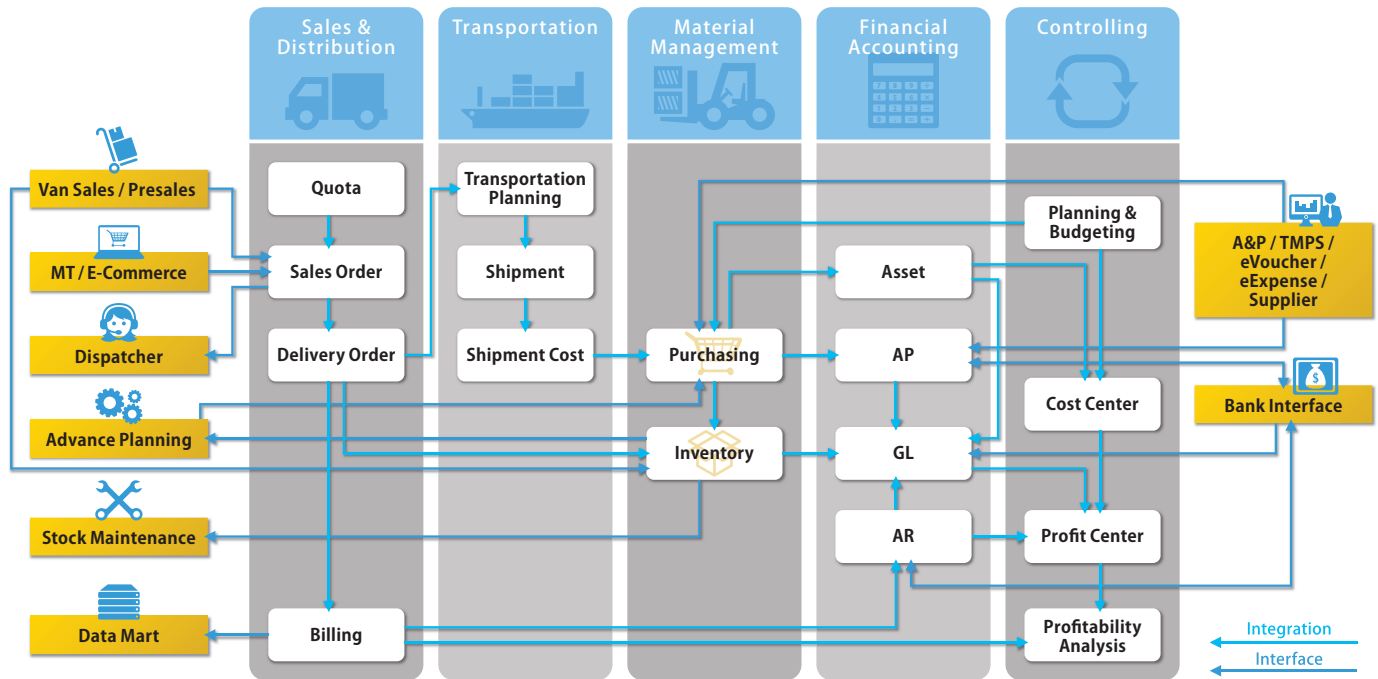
Sales & Distribution

Transportation

Material Management

Financial Accounting

Controlling

Van Sales / Presales

MT / E-Commerce

Dispatcher

Advance Planning

Stock Maintenance

Data Mart

Quota

Sales Order

Delivery Order

Billing

Transportation Planning

Shipment

Shipment Cost

Purchasing

Inventory

Asset

AP

GL

AR

Planning & Budgeting

Cost Center

Profit Center

Profitability Analysis

A&P / TMPS / eVoucher / eExpense / Supplier

Bank Interface

Integration

Interface